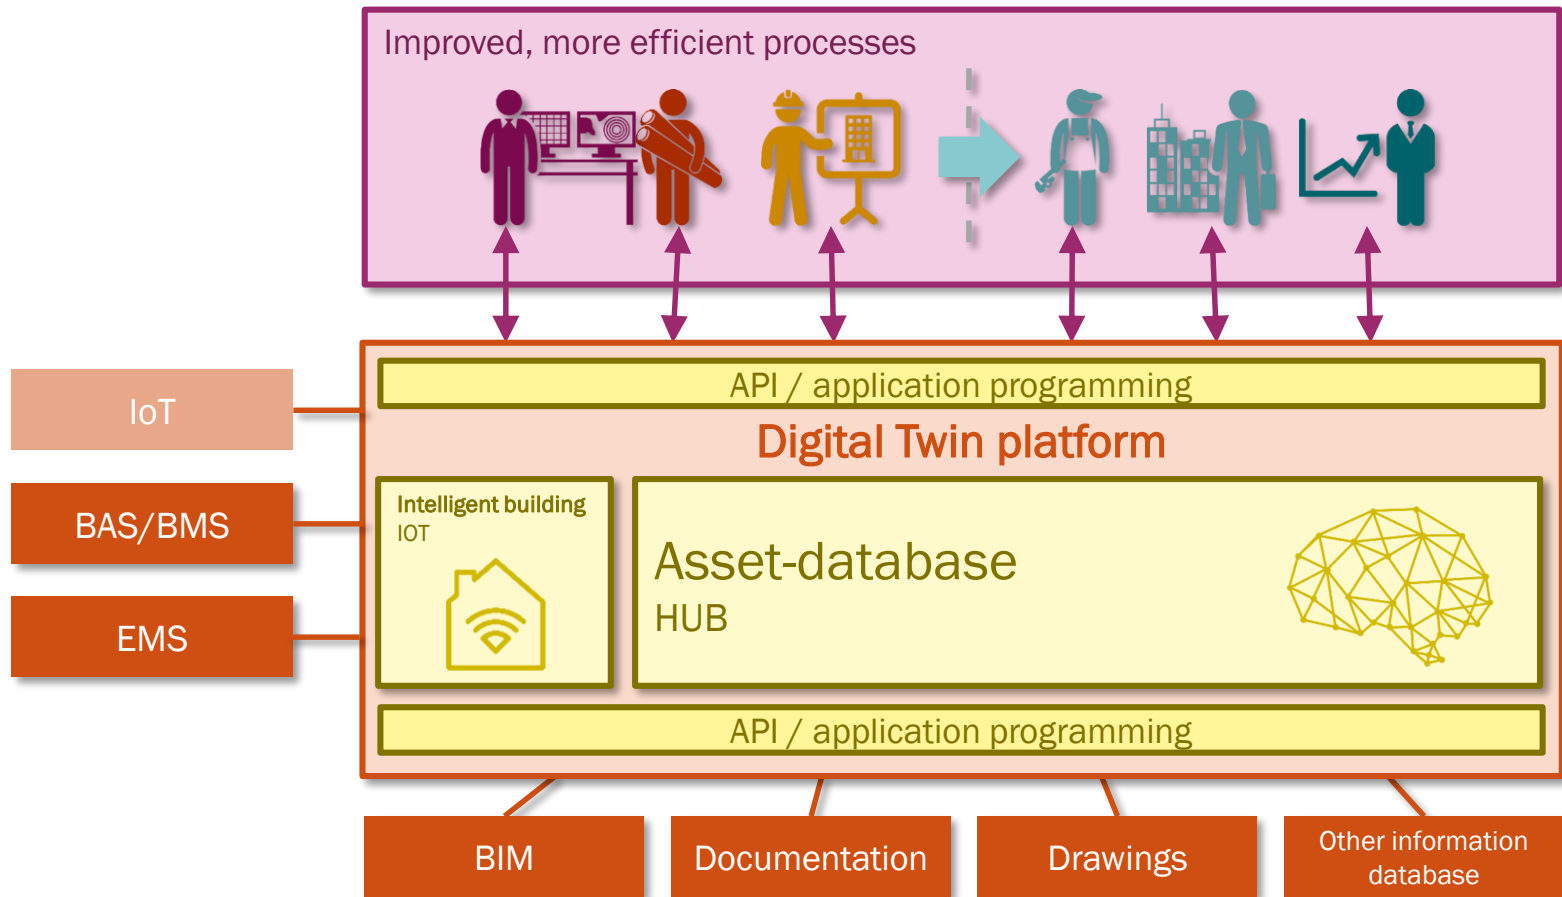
Improved, more efficient processes

IoT

BAS/BMS

EMS

API / application programming

Digital Twin platform

Intelligent building
IOT

Asset-database
HUB

API / application programming

BIM

Documentation

Drawings

Other information database